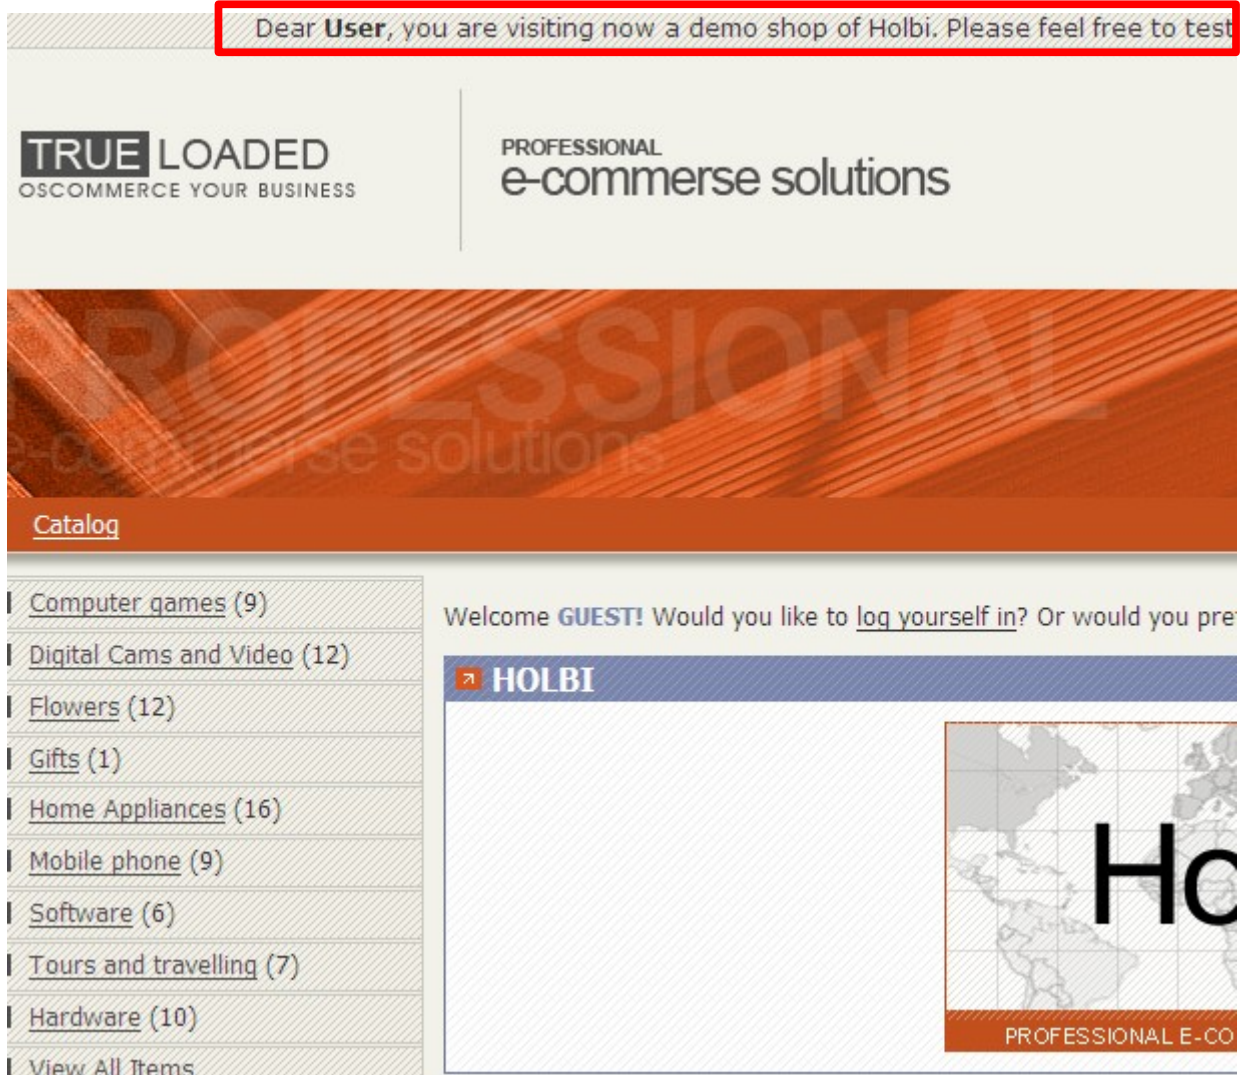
Dear **User**, you are visiting now a demo shop of Holbi. Please feel free to test

TRUE LOADED
OSCOMMERCE YOUR BUSINESS

PROFESSIONAL
e-commerse solutions

PROFESSIONAL
e-commerse solutions

Catalog

Computer games (9)
Digital Cams and Video (12)
Flowers (12)
Gifts (1)
Home Appliances (16)
Mobile phone (9)
Software (6)
Tours and travelling (7)
Hardware (10)
View All Items

Welcome GUEST! Would you like to log yourself in? Or would you pre

HOLBI

Ho

PROFESSIONAL E-CO